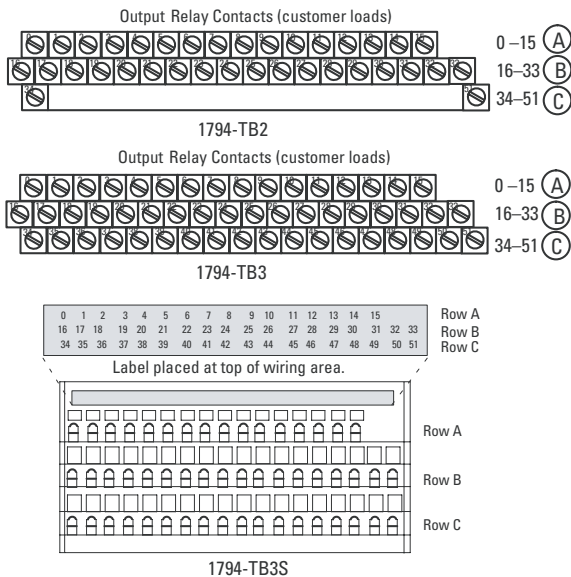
Output Relay Contacts (customer loads)

0 1 2 3 4 5 6 7 8 9 10 11 12 13 14 15

16 17 18 19 20 21 22 23 24 25 26 27 28 29 30 31 32 33

34 51

0 –15 A

16–33 B

34–51 C

1794-TB2

Output Relay Contacts (customer loads)

0 1 2 3 4 5 6 7 8 9 10 11 12 13 14 15

16 17 18 19 20 21 22 23 24 25 26 27 28 29 30 31 32 33

34 35 36 37 38 39 40 41 42 43 44 45 46 47 48 49 50 51

0 –15 A

16–33 B

34–51 C

1794-TB3

| | | | | | | | | | | | | | | | | | |
|---|---|---|---|---|---|---|---|---|---|---|---|---|---|---|---|---|---|
| 0 | 1 | 2 | 3 | 4 | 5 | 6 | 7 | 8 | 9 | 10 | 11 | 12 | 13 | 14 | 15 | | |
| 16 | 17 | 18 | 19 | 20 | 21 | 22 | 23 | 24 | 25 | 26 | 27 | 28 | 29 | 30 | 31 | 32 | 33 |
| 34 | 35 | 36 | 37 | 38 | 39 | 40 | 41 | 42 | 43 | 44 | 45 | 46 | 47 | 48 | 49 | 50 | 51 |

Row A
Row B
Row C

Label placed at top of wiring area.

Row A

Row B

Row C

1794-TB3S